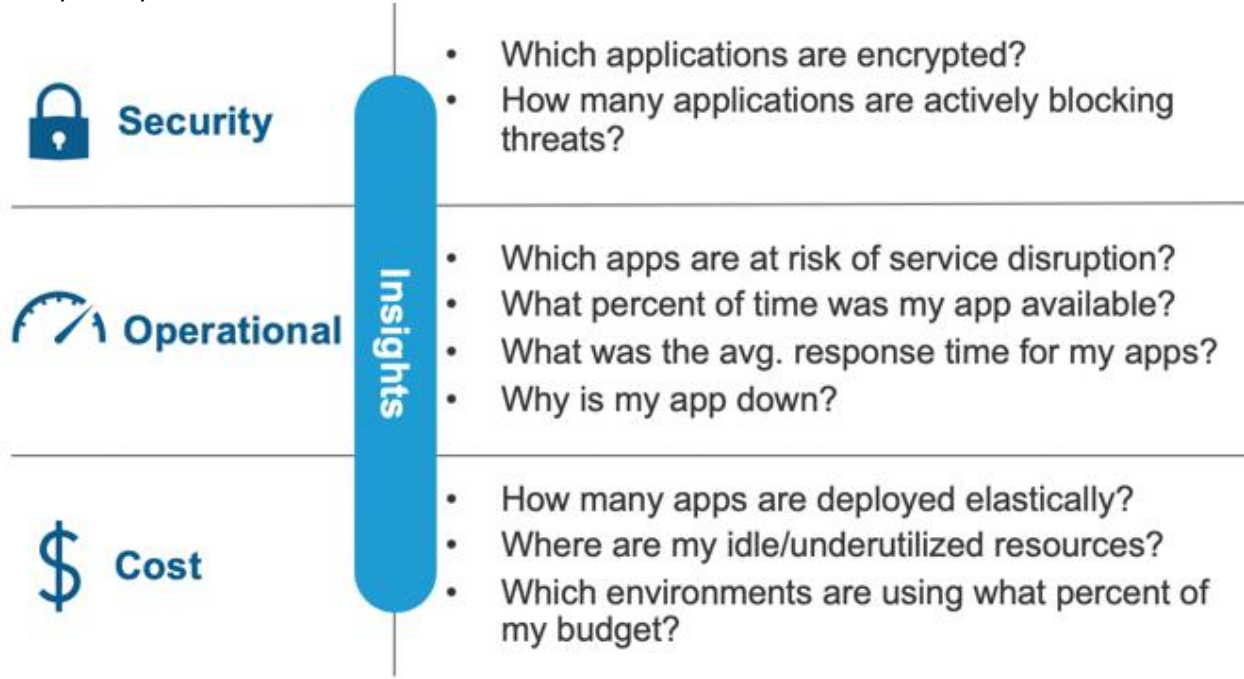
Security

Operational

$ Cost

Insights

- Which applications are encrypted?
- How many applications are actively blocking threats?

- Which apps are at risk of service disruption?
- What percent of time was my app available?
- What was the avg. response time for my apps?
- Why is my app down?

- How many apps are deployed elastically?
- Where are my idle/underutilized resources?
- Which environments are using what percent of my budget?